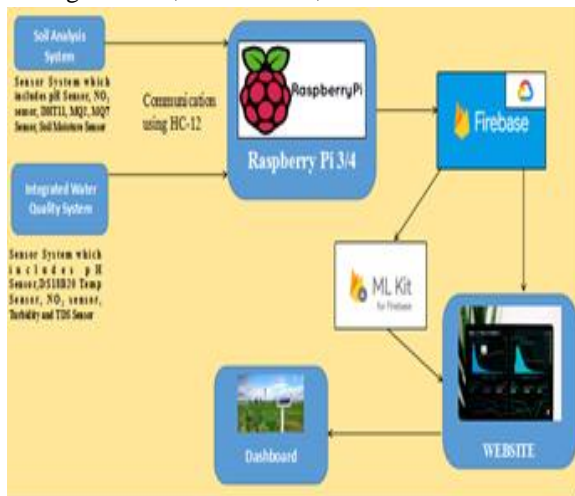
Soil Analysis System

Sensor System which includes pH Sensor, $NO_3$ sensor, DHT11, MQ2, MQ7 Sensor, Soil Moisture Sensor

Communication using HC-12

RaspberryPi

Raspberry Pi 3/4

Firebase

Integrated Water Quality System

Sensor System which includes pH Sensor, DS18B20 Temp Sensor, $NO_3$ sensor, Turbidity and TDS Sensor

ML Kit for Firebase

Dashboard

WEBSITE